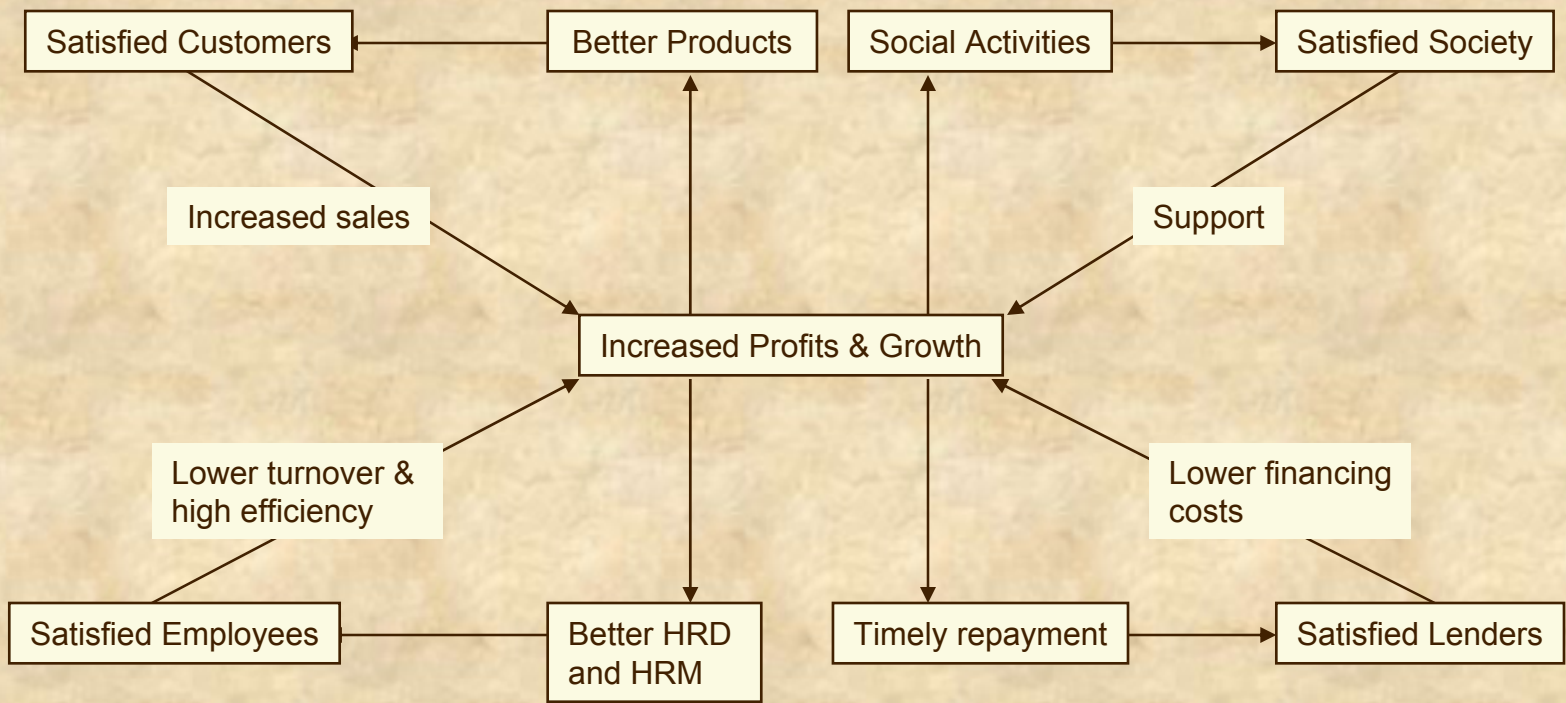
Satisfied Customers

Better Products

Social Activities

Satisfied Society

Increased sales

Support

Increased Profits & Growth

Lower turnover & high efficiency

Lower financing costs

Satisfied Employees

Better HRD and HRM

Timely repayment

Satisfied Lenders